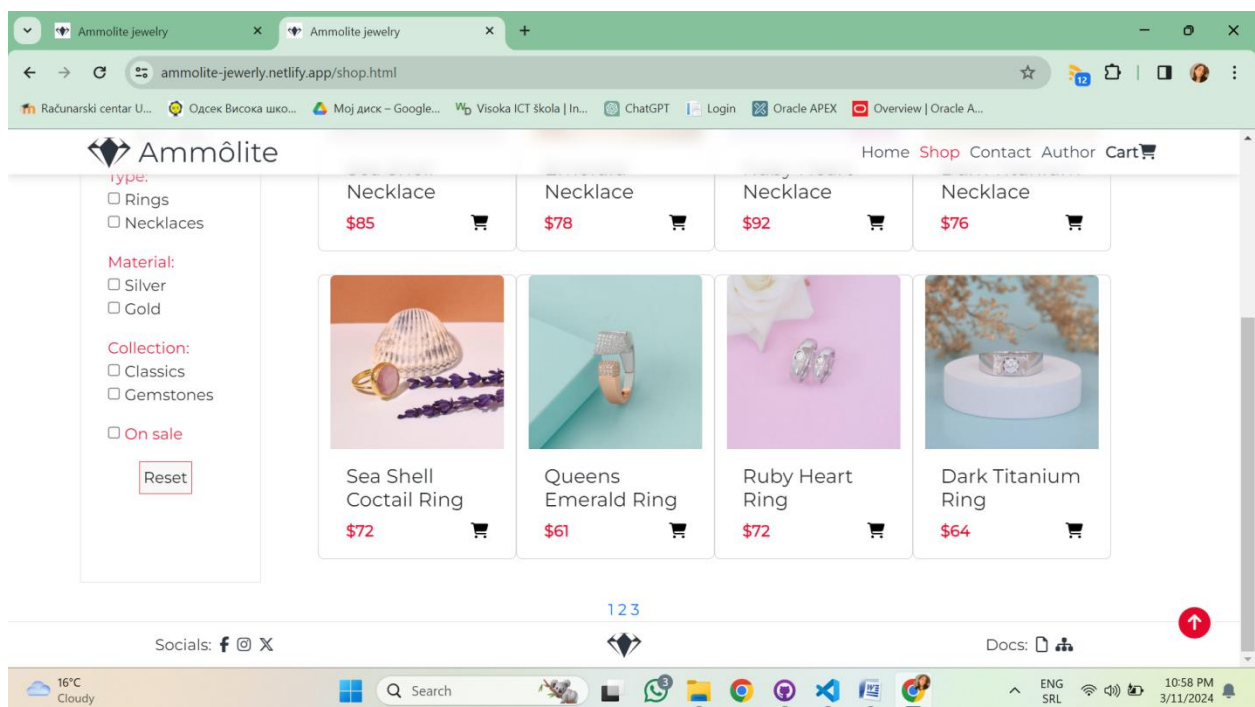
Ammolite jewelry × Ammolite jewelry × +

ammolite-jewelry.netlify.app/shop.html

Računarski centar U... Одсек Висока шко... Мој диск – Google... Visoka ICT škola | In... ChatGPT Login Oracle APEX Overview | Oracle A...

Ammôlite

Home Shop Contact Author Cart

Type:
☐ Rings
☐ Necklaces

Material:
☐ Silver
☐ Gold

Collection:
☐ Classics
☐ Gemstones

☐ On sale

Reset

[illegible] Necklace
$85

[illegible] Necklace
$78

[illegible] Necklace
$92

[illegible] Necklace
$76

Sea Shell Coctail Ring
$72

Queens Emerald Ring
$61

Ruby Heart Ring
$72

Dark Titanium Ring
$64

123

Socials:

Docs:

16°C
Cloudy

Search

ENG SRL

10:58 PM
3/11/2024